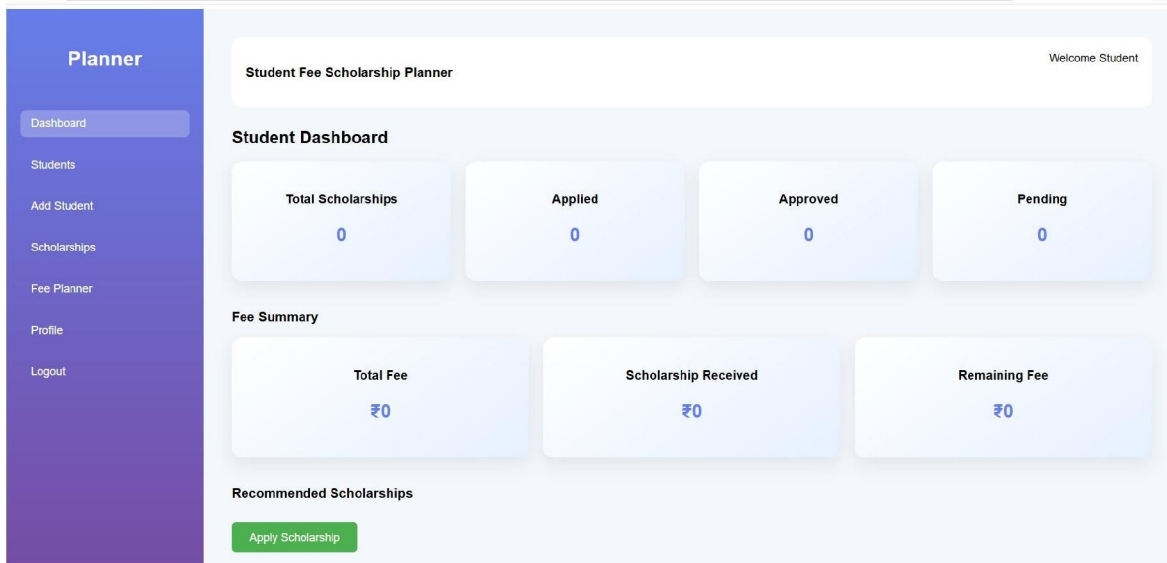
Planner

Dashboard

Students

Add Student

Scholarships

Fee Planner

Profile

Logout

Student Fee Scholarship Planner

Welcome Student

Student Dashboard

Total Scholarships
0

Applied
0

Approved
0

Pending
0

Fee Summary

Total Fee
₹0

Scholarship Received
₹0

Remaining Fee
₹0

Recommended Scholarships

Apply Scholarship